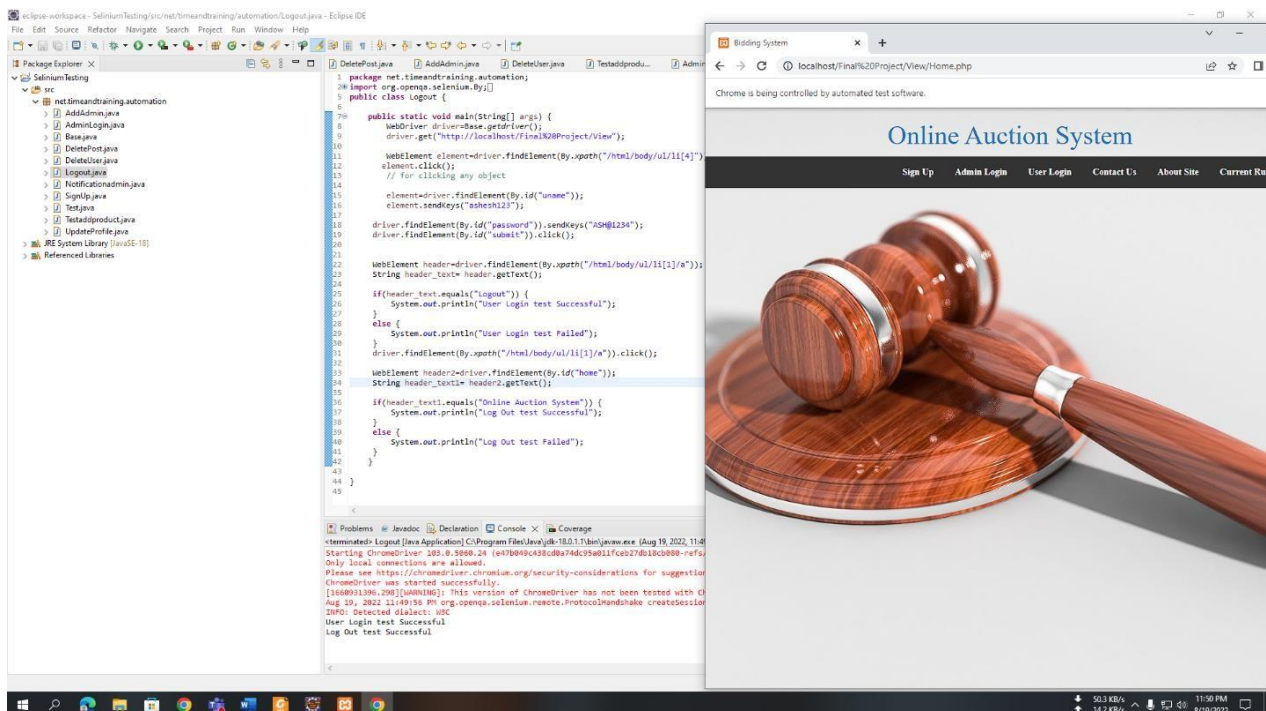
eclipse-workspace - SeliniumTesting/src/net/timeandtraining/automation/Logout.java - Eclipse IDE

File Edit Source Refactor Navigate Search Project Run Window Help

Package Explorer ×

SeliniumTesting
src
net.timeandtraining.automation
AddAdmin.java
AdminLogin.java
Base.java
DeletePost.java
DeleteUser.java
Logout.java
Notificationadmin.java
SignUp.java
Test.java
Testaddproduct.java
UpdateProfile.java
JRE System Library [JavaSE-18]
Referenced Libraries

DeletePost.java | AddAdmin.java | DeleteUser.java | Testaddprodu... | Admin

1 package net.timeandtraining.automation;
2 import org.openqa.selenium.By;
5 public class Logout {
6
7 public static void main(String[] args) {
8 WebDriver driver=Base.getdriver();
9 driver.get("http://localhost/Final%20Project/View");
10
11 WebElement element=driver.findElement(By.xpath("/html/body/ul/li[4]")
12 element.click();
13 // for clicking any object
14
15 element=driver.findElement(By.id("uname"));
16 element.sendKeys("ashesh123");
17
18 driver.findElement(By.id("password")).sendKeys("ASH@1234");
19 driver.findElement(By.id("submit")).click();
20
21
22 WebElement header=driver.findElement(By.xpath("/html/body/ul/li[1]/a"));
23 String header_text= header.getText();
24
25 if(header_text.equals("Logout")) {
26 System.out.println("User Login test Successful");
27 }
28 else {
29 System.out.println("User Login test Failed");
30 }
31 driver.findElement(By.xpath("/html/body/ul/li[1]/a")).click();
32
33 WebElement header2=driver.findElement(By.id("home"));
34 String header_text1= header2.getText();
35
36 if(header_text1.equals("Online Auction System")) {
37 System.out.println("Log Out test Successful");
38 }
39 else {
40 System.out.println("Log Out test Failed");
41 }
42 }
43
44 }
45

Problems | Javadoc | Declaration | Console × | Coverage
<terminated> Logout [Java Application] C:\Program Files\Java\jdk-18.0.1.1\bin\javaw.exe (Aug 19, 2022, 11:4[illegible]
Starting ChromeDriver 103.0.5060.24 (e47b049c438cd0a74dc95a011fceb27db18cb080-refs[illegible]
Only local connections are allowed.
Please see https://chromedriver.chromium.org/security-considerations for suggestion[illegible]
ChromeDriver was started successfully.
[1660931396.298][WARNING]: This version of ChromeDriver has not been tested with Ch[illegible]
Aug 19, 2022 11:49:56 PM org.openqa.selenium.remote.ProtocolHandshake createSession
INFO: Detected dialect: W3C
User Login test Successful
Log Out test Successful

Bidding System × +
localhost/Final%20Project/View/Home.php
Chrome is being controlled by automated test software.

Online Auction System

Sign Up | Admin Login | User Login | Contact Us | About Site | Current Ru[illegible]

50.3 KB/s 14.2 KB/s 11:50 PM 8/19/2022